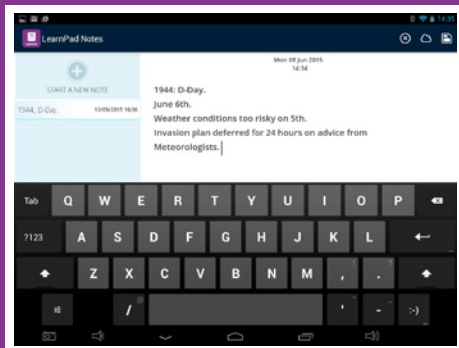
14:35
LearnPad Notes

START A NEW NOTE

1944: D-Day. 13/05/2015 18:36

Mon 08 Jun 2015
14:34

1944: D-Day.
June 6th.
Weather conditions too risky on 5th.
Invasion plan deferred for 24 hours on advice from Meteorologists.

Tab Q W E R T Y U I O P
?123 A S D F G H J K L
Z X C V B N M , .
/ :-)